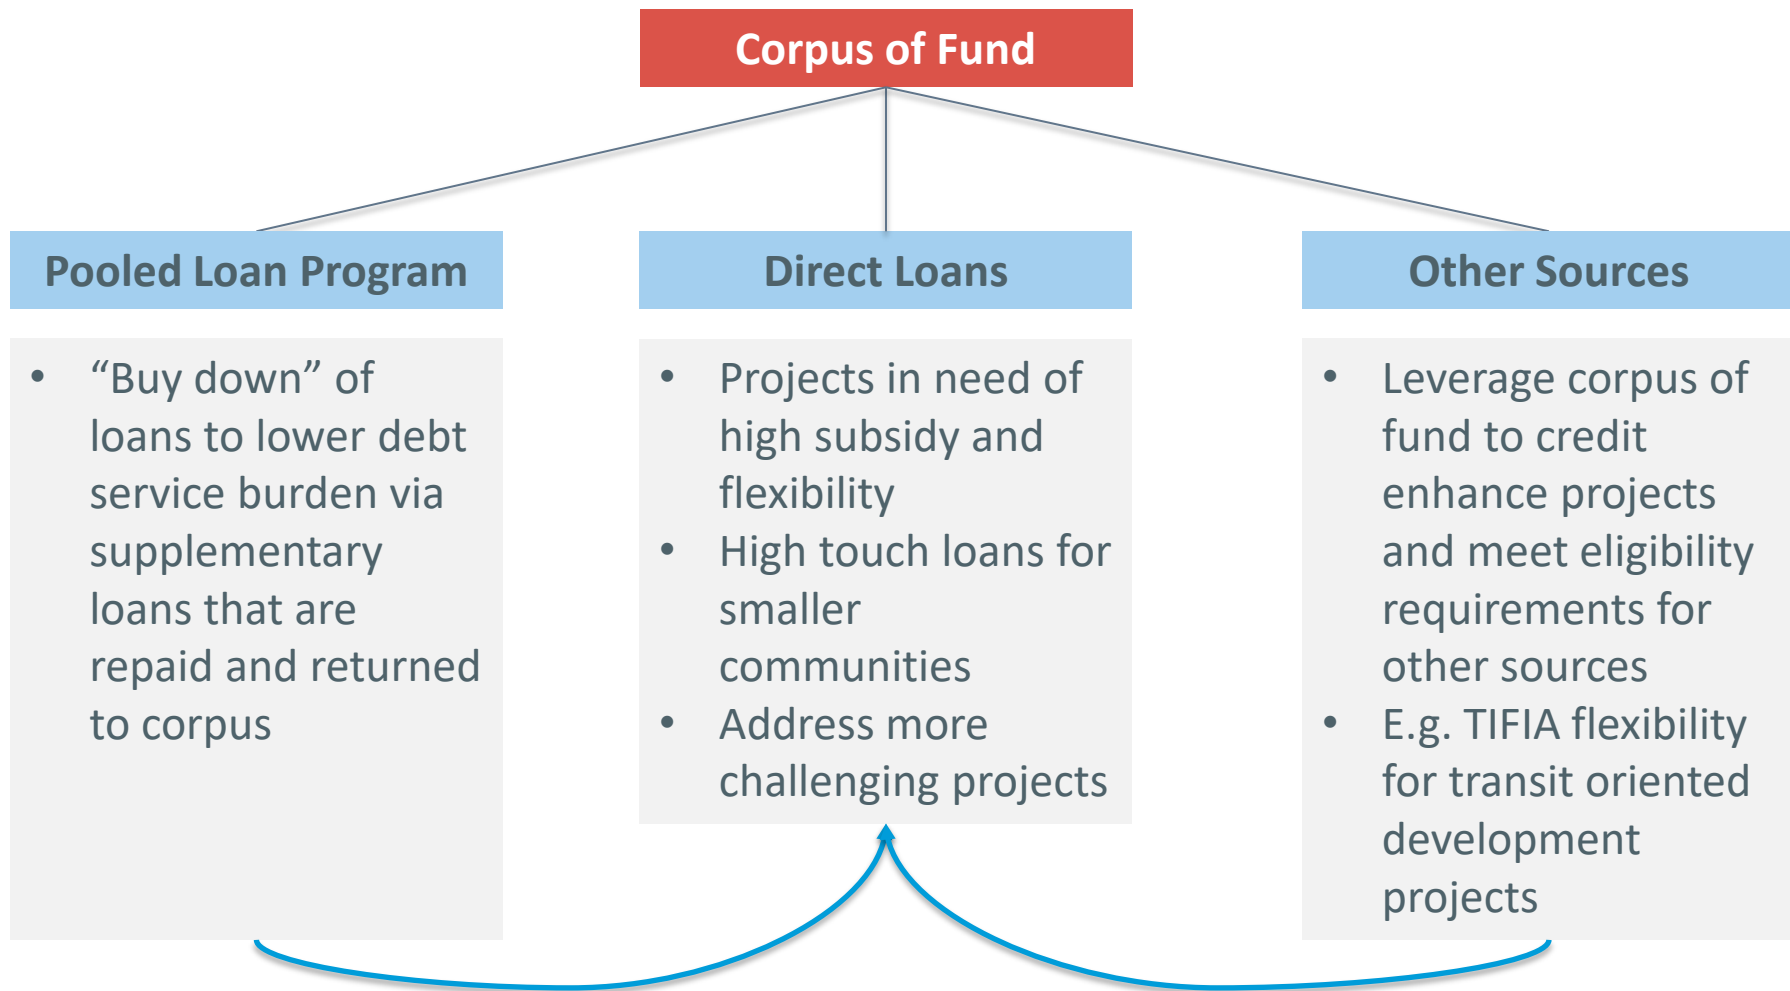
Corpus of Fund

Pooled Loan Program

• “Buy down” of loans to lower debt service burden via supplementary loans that are repaid and returned to corpus

Direct Loans

• Projects in need of high subsidy and flexibility
• High touch loans for smaller communities
• Address more challenging projects

Other Sources

• Leverage corpus of fund to credit enhance projects and meet eligibility requirements for other sources
• E.g. TIFIA flexibility for transit oriented development projects